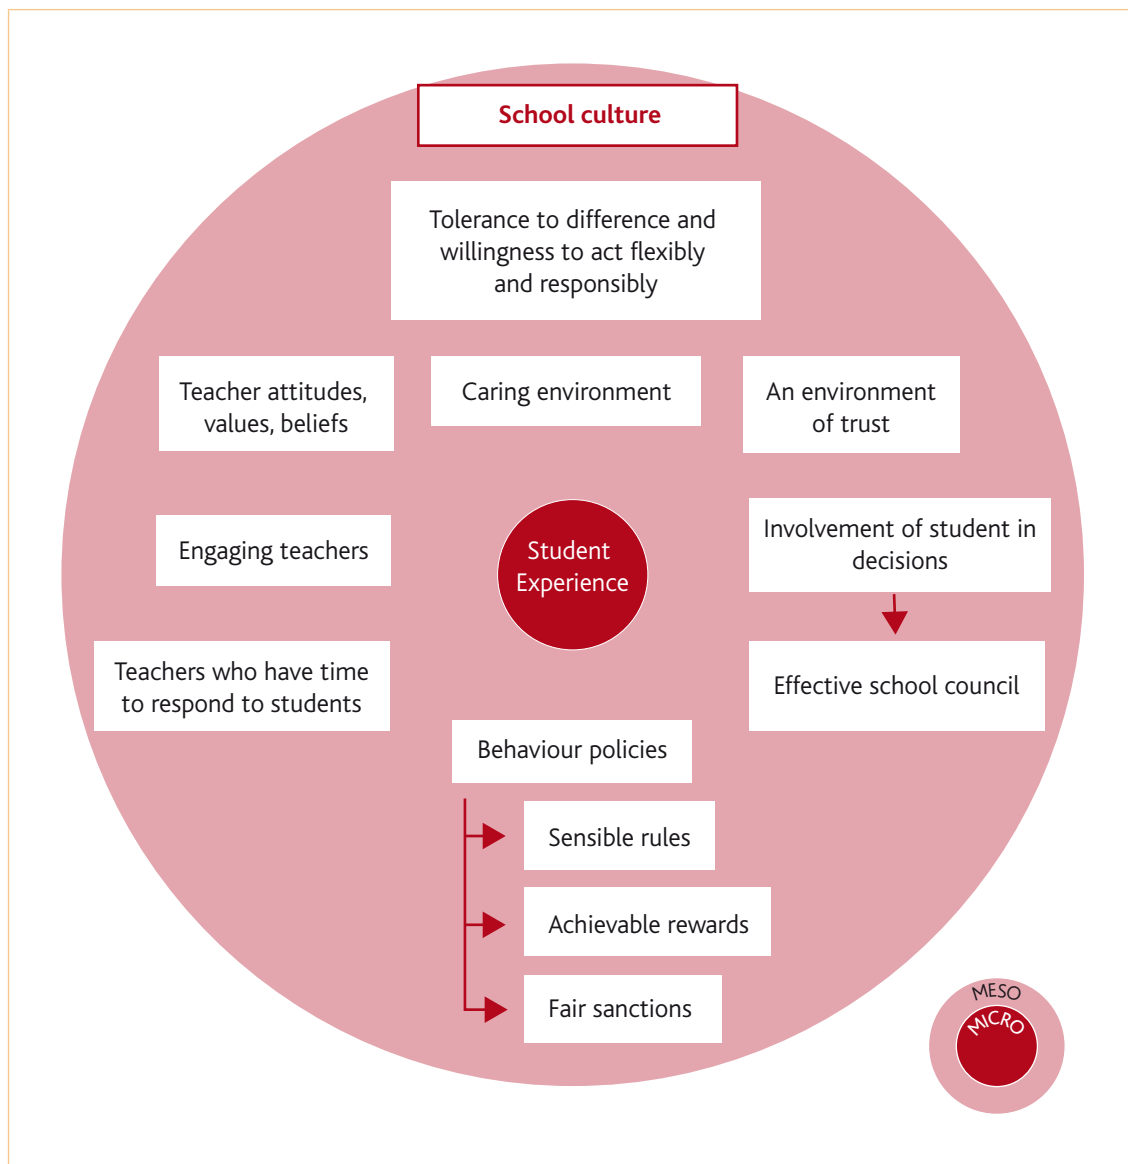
School culture

Tolerance to difference and willingness to act flexibly and responsibly

Teacher attitudes, values, beliefs

Caring environment

An environment of trust

Engaging teachers

Student Experience

Involvement of student in decisions

Effective school council

Teachers who have time to respond to students

Behaviour policies

Sensible rules

Achievable rewards

Fair sanctions

MESO

MICRO